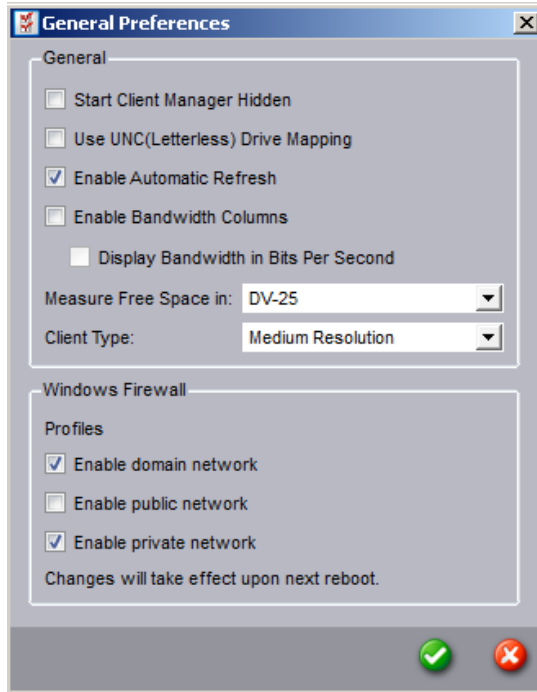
General Preferences

General

Start Client Manager Hidden

Use UNC(Letterless) Drive Mapping

Enable Automatic Refresh

Enable Bandwidth Columns

Display Bandwidth in Bits Per Second

Measure Free Space in: DV-25

Client Type: Medium Resolution

Windows Firewall

Profiles

Enable domain network

Enable public network

Enable private network

Changes will take effect upon next reboot.